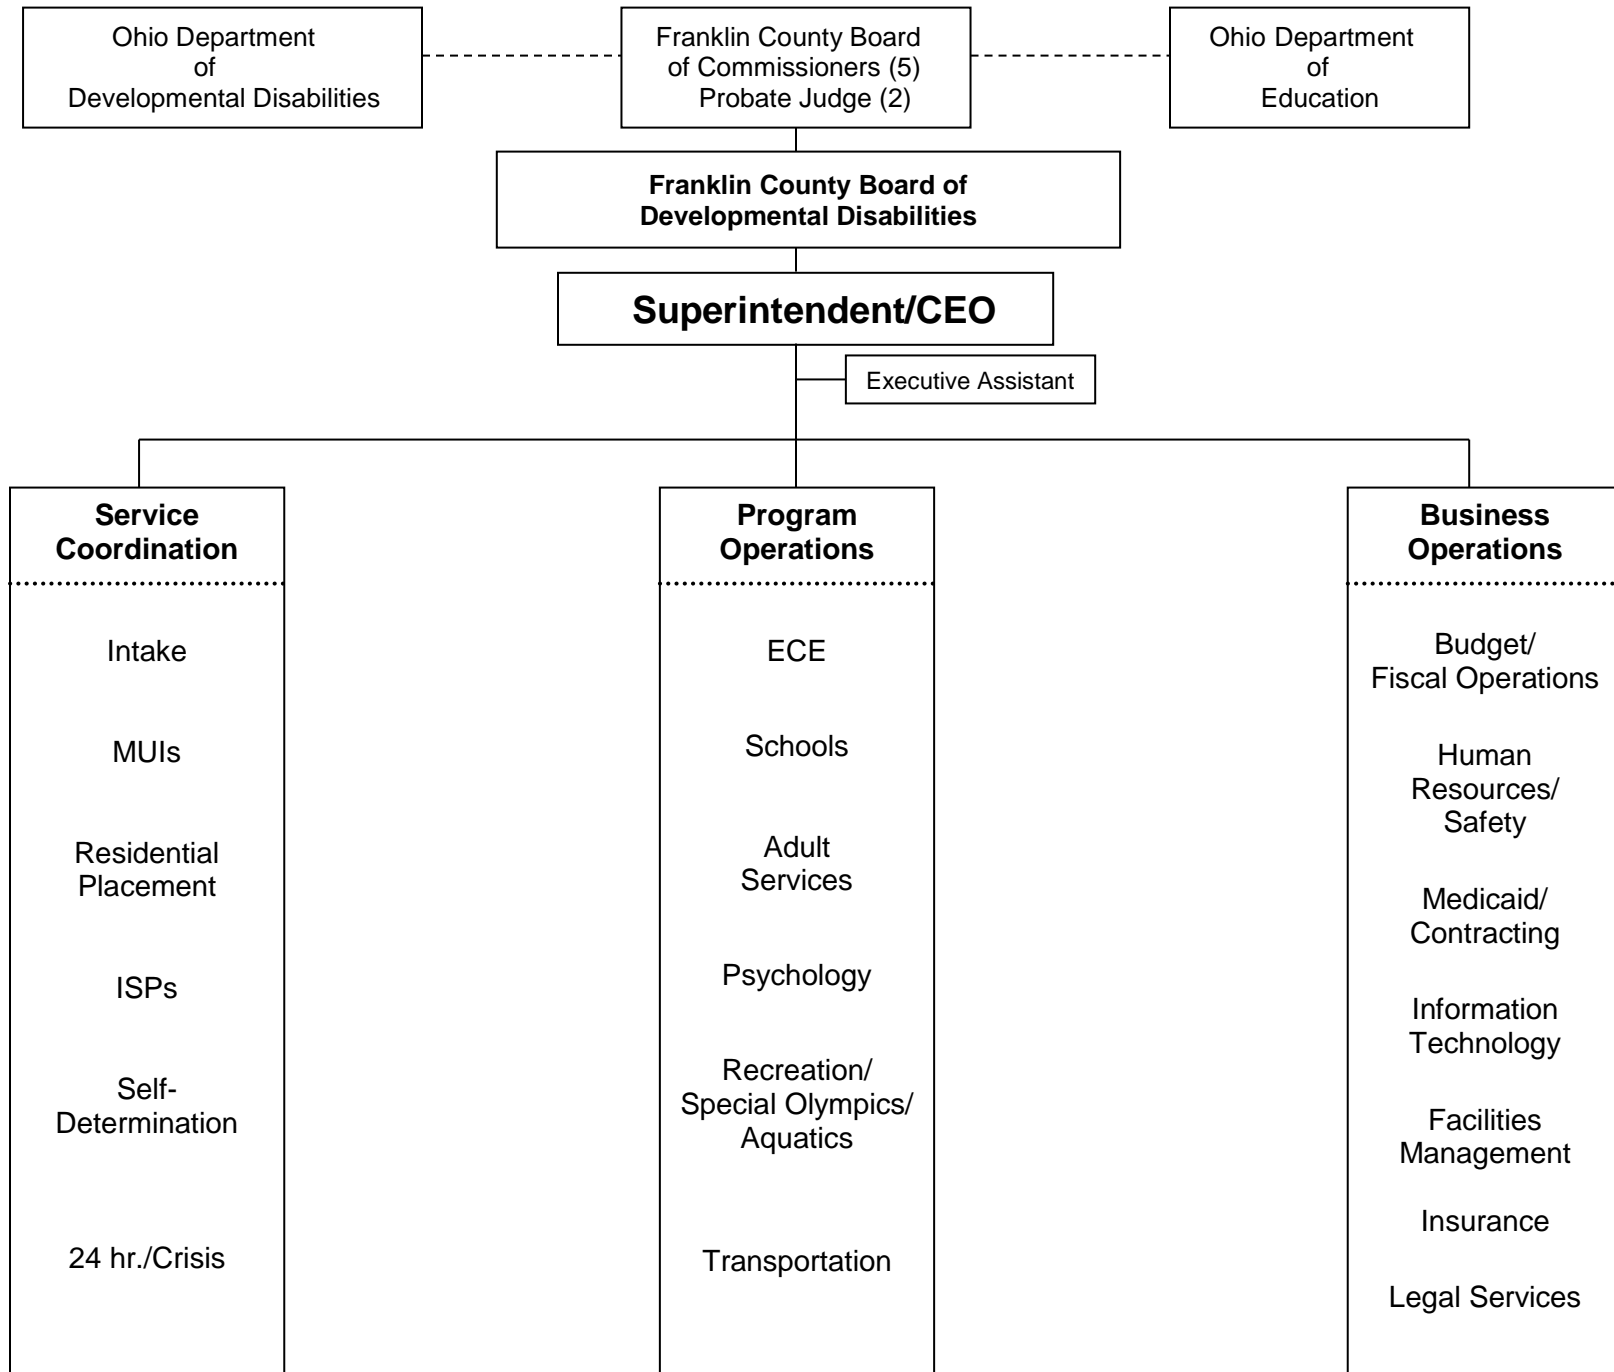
Ohio Department of Developmental Disabilities

Franklin County Board of Commissioners (5) Probate Judge (2)

Ohio Department of Education

Franklin County Board of Developmental Disabilities

Superintendent/CEO

Executive Assistant

Service Coordination

Intake

MUIs

Residential Placement

ISPs

Self-Determination

24 hr./Crisis

Program Operations

ECE

Schools

Adult Services

Psychology

Recreation/ Special Olympics/ Aquatics

Transportation

Business Operations

Budget/ Fiscal Operations

Human Resources/ Safety

Medicaid/ Contracting

Information Technology

Facilities Management

Insurance

Legal Services